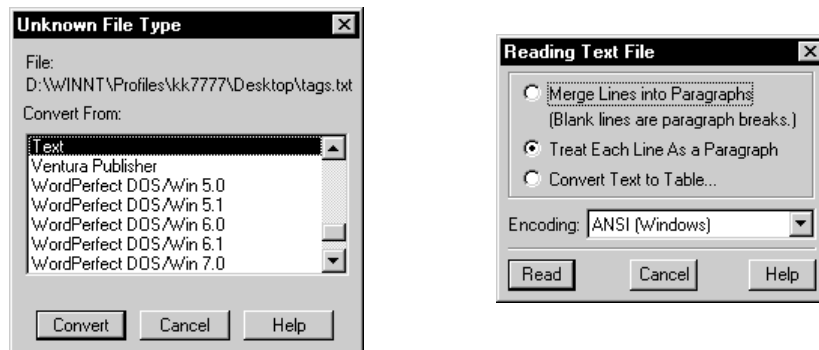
Unknown File Type

File:
D:\WINNT\Profiles\kk7777\Desktop\tags.txt

Convert From:

Text
Ventura Publisher
WordPerfect DOS/Win 5.0
WordPerfect DOS/Win 5.1
WordPerfect DOS/Win 6.0
WordPerfect DOS/Win 6.1
WordPerfect DOS/Win 7.0

Convert | Cancel | Help

Reading Text File

Merge Lines into Paragraphs
(Blank lines are paragraph breaks.)
Treat Each Line As a Paragraph
Convert Text to Table...

Encoding: ANSI (Windows)

Read | Cancel | Help